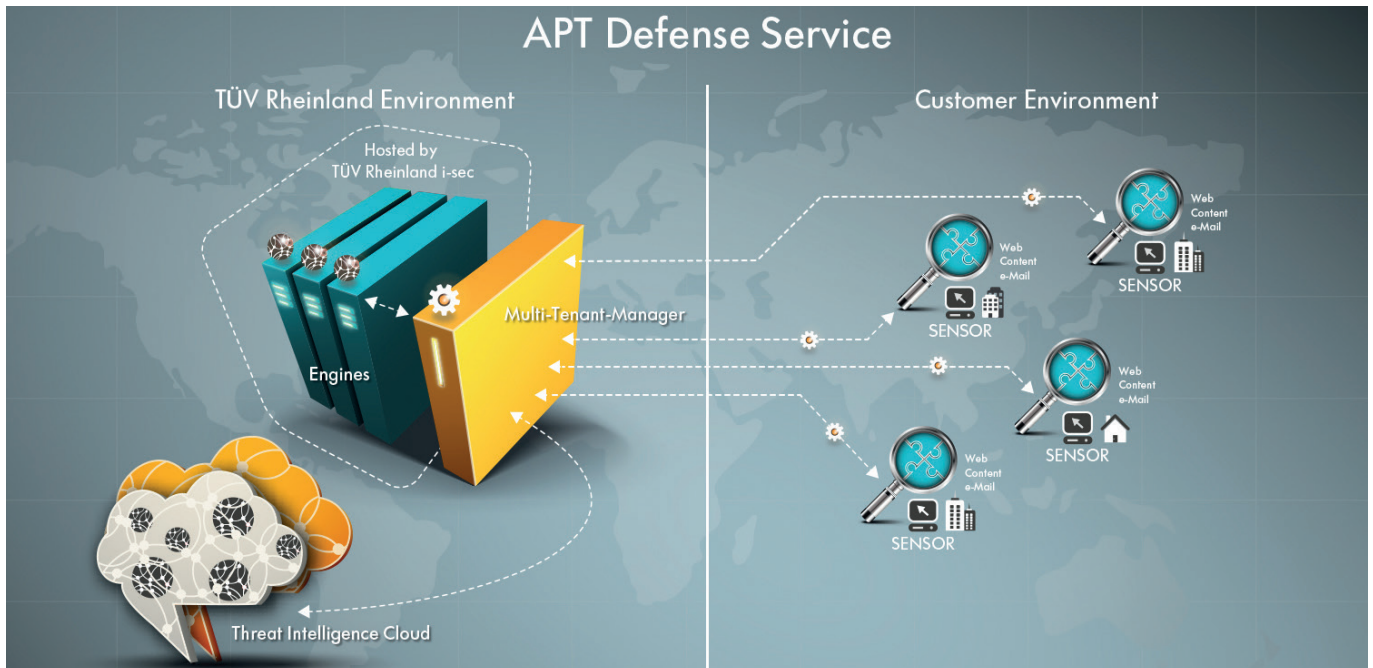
APT Defense Service

TÜV Rheinland Environment

Hosted by TÜV Rheinland i-sec

Multi-Tenant-Manager

Engines

Threat Intelligence Cloud

Customer Environment

Web
Content
e-Mail
SENSOR

Web
Content
e-Mail
SENSOR

Web
Content
e-Mail
SENSOR

Web
Content
e-Mail
SENSOR